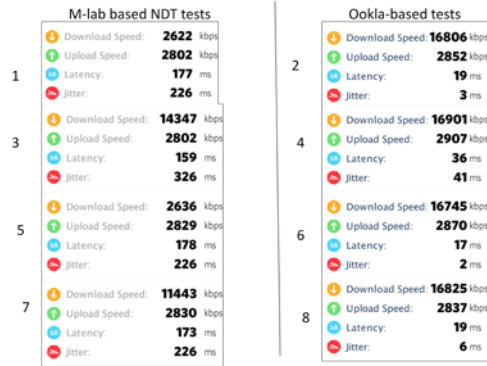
M-lab based NDT tests

1
Download Speed: 2622 kbps
Upload Speed: 2802 kbps
Latency: 177 ms
Jitter: 226 ms

3
Download Speed: 14347 kbps
Upload Speed: 2802 kbps
Latency: 159 ms
Jitter: 326 ms

5
Download Speed: 2636 kbps
Upload Speed: 2829 kbps
Latency: 178 ms
Jitter: 226 ms

7
Download Speed: 11443 kbps
Upload Speed: 2830 kbps
Latency: 173 ms
Jitter: 226 ms

Ookla-based tests

2
Download Speed: 16806 kbps
Upload Speed: 2852 kbps
Latency: 19 ms
Jitter: 3 ms

4
Download Speed: 16901 kbps
Upload Speed: 2907 kbps
Latency: 36 ms
Jitter: 41 ms

6
Download Speed: 16745 kbps
Upload Speed: 2870 kbps
Latency: 17 ms
Jitter: 2 ms

8
Download Speed: 16825 kbps
Upload Speed: 2837 kbps
Latency: 19 ms
Jitter: 6 ms